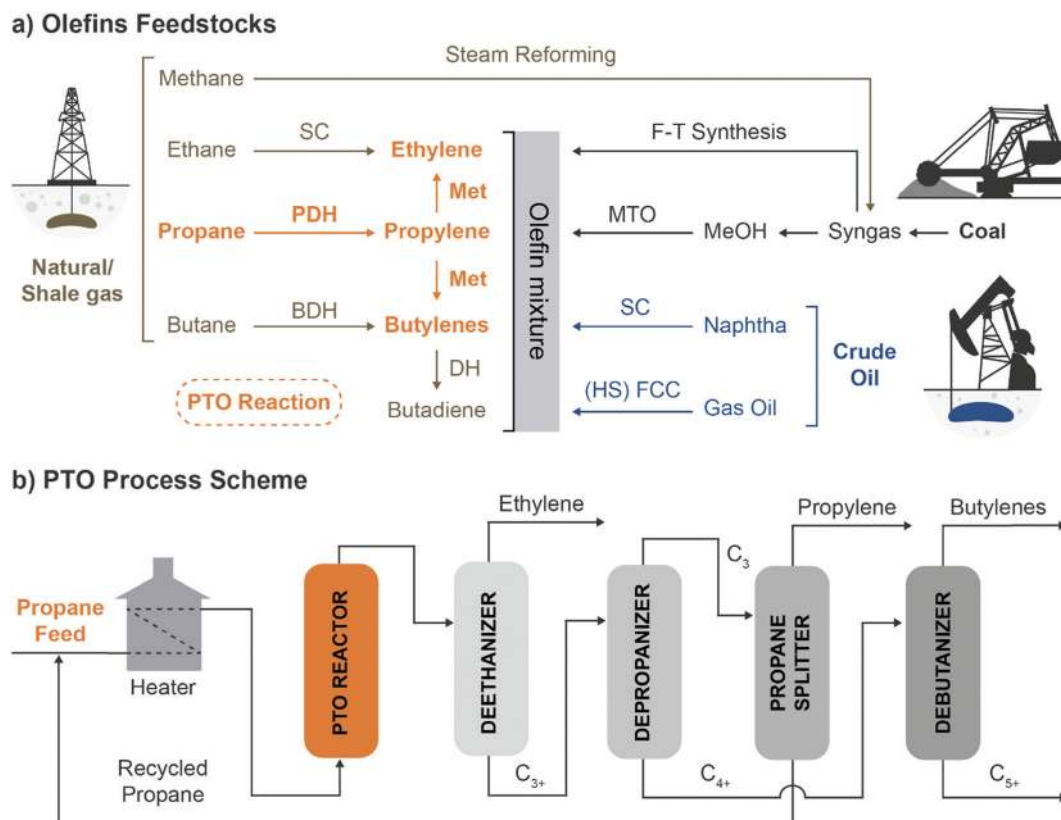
a) Olefins Feedstocks

Steam Reforming

Methane

Ethane SC Ethylene

Met

Propane PDH Propylene

Met

Butane BDH Butylenes

DH

Butadiene

Natural/ Shale gas

PTO Reaction

Olefin mixture

F-T Synthesis

MTO MeOH Syngas Coal

SC Naphtha

(HS) FCC Gas Oil

Crude Oil

b) PTO Process Scheme

Propane Feed

Heater

Recycled Propane

PTO REACTOR

Ethylene

DEETHANIZER

$C_{3+}$

$C_3$

DEPROPANIZER

$C_{4+}$

Propylene

PROPANE SPLITTER

Butylenes

DEBUTANIZER

$C_{5+}$